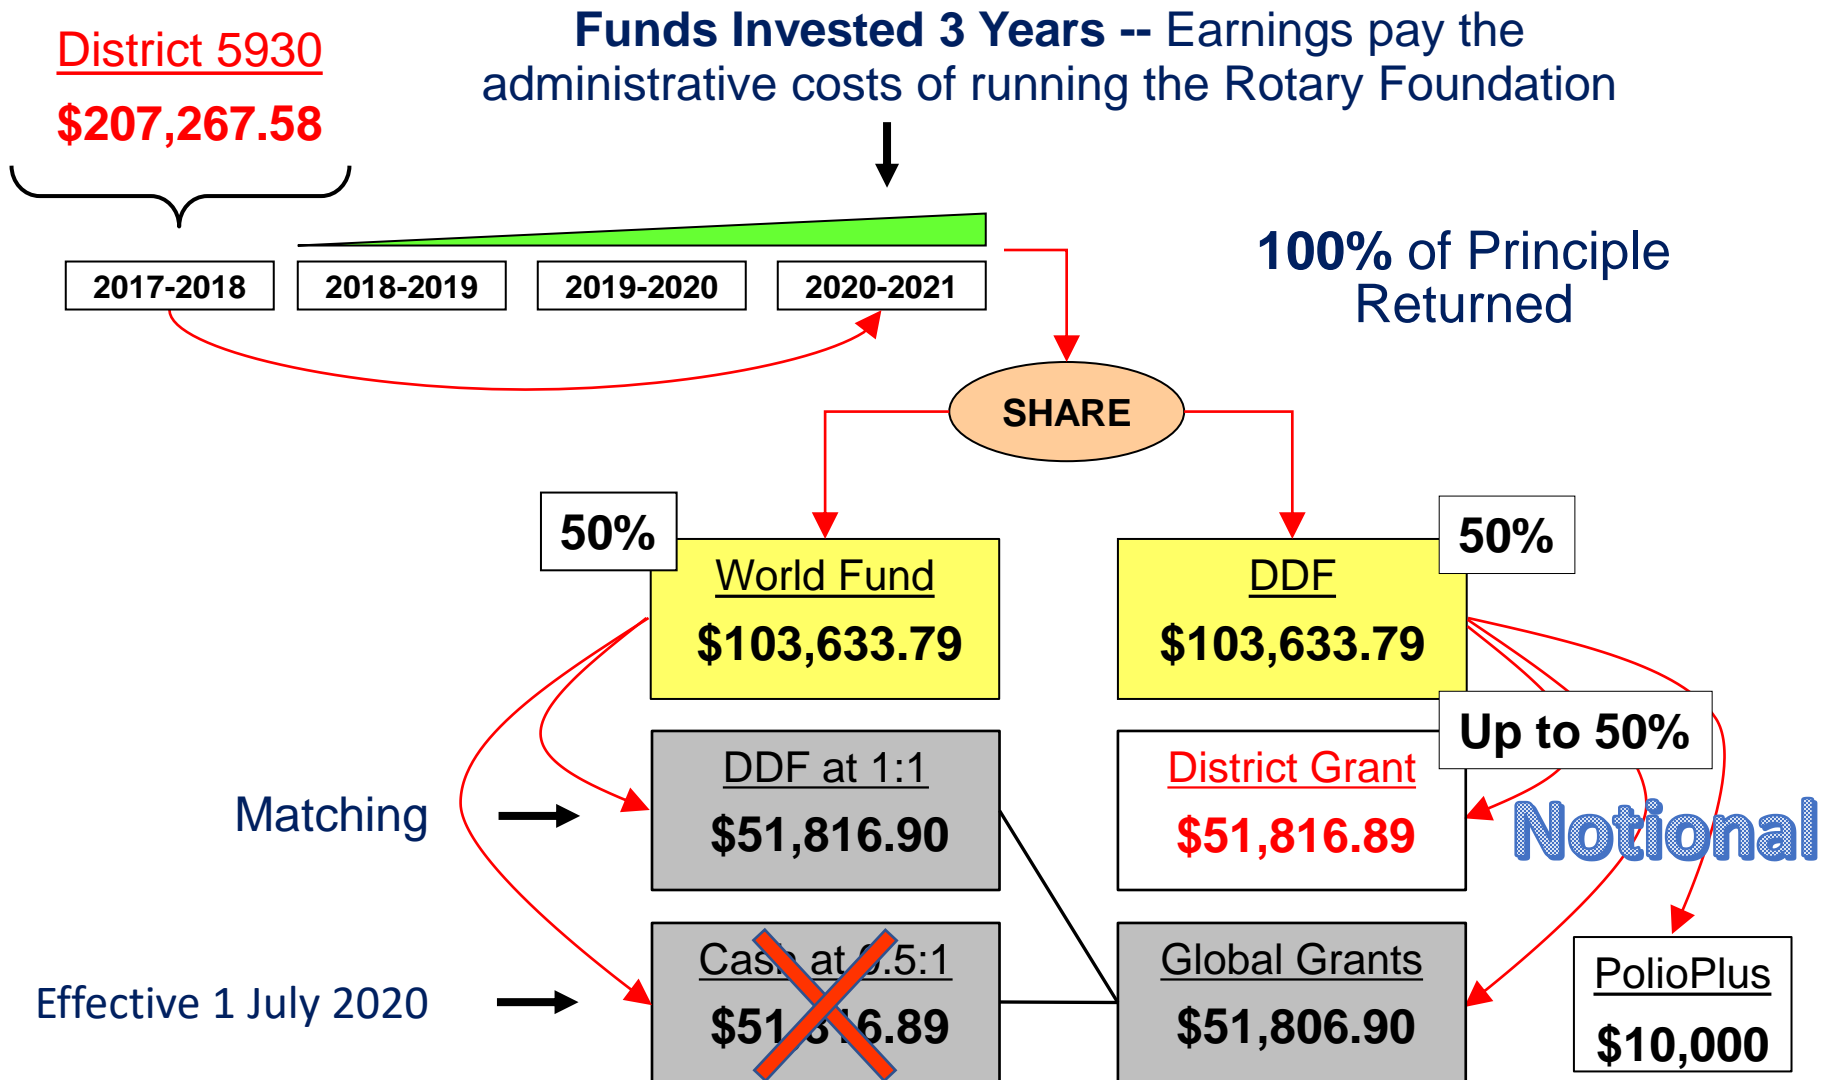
District 5930

$207,267.58

Funds Invested 3 Years -- Earnings pay the administrative costs of running the Rotary Foundation

2017-2018

2018-2019

2019-2020

2020-2021

100% of Principle Returned

SHARE

50%

World Fund

$103,633.79

DDF

$103,633.79

50%

Up to 50%

Matching

DDF at 1:1

$51,816.90

District Grant

$51,816.89

Notional

Effective 1 July 2020

Cas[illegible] at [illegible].5:1

$51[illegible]6.89

Global Grants

$51,806.90

PolioPlus

$10,000